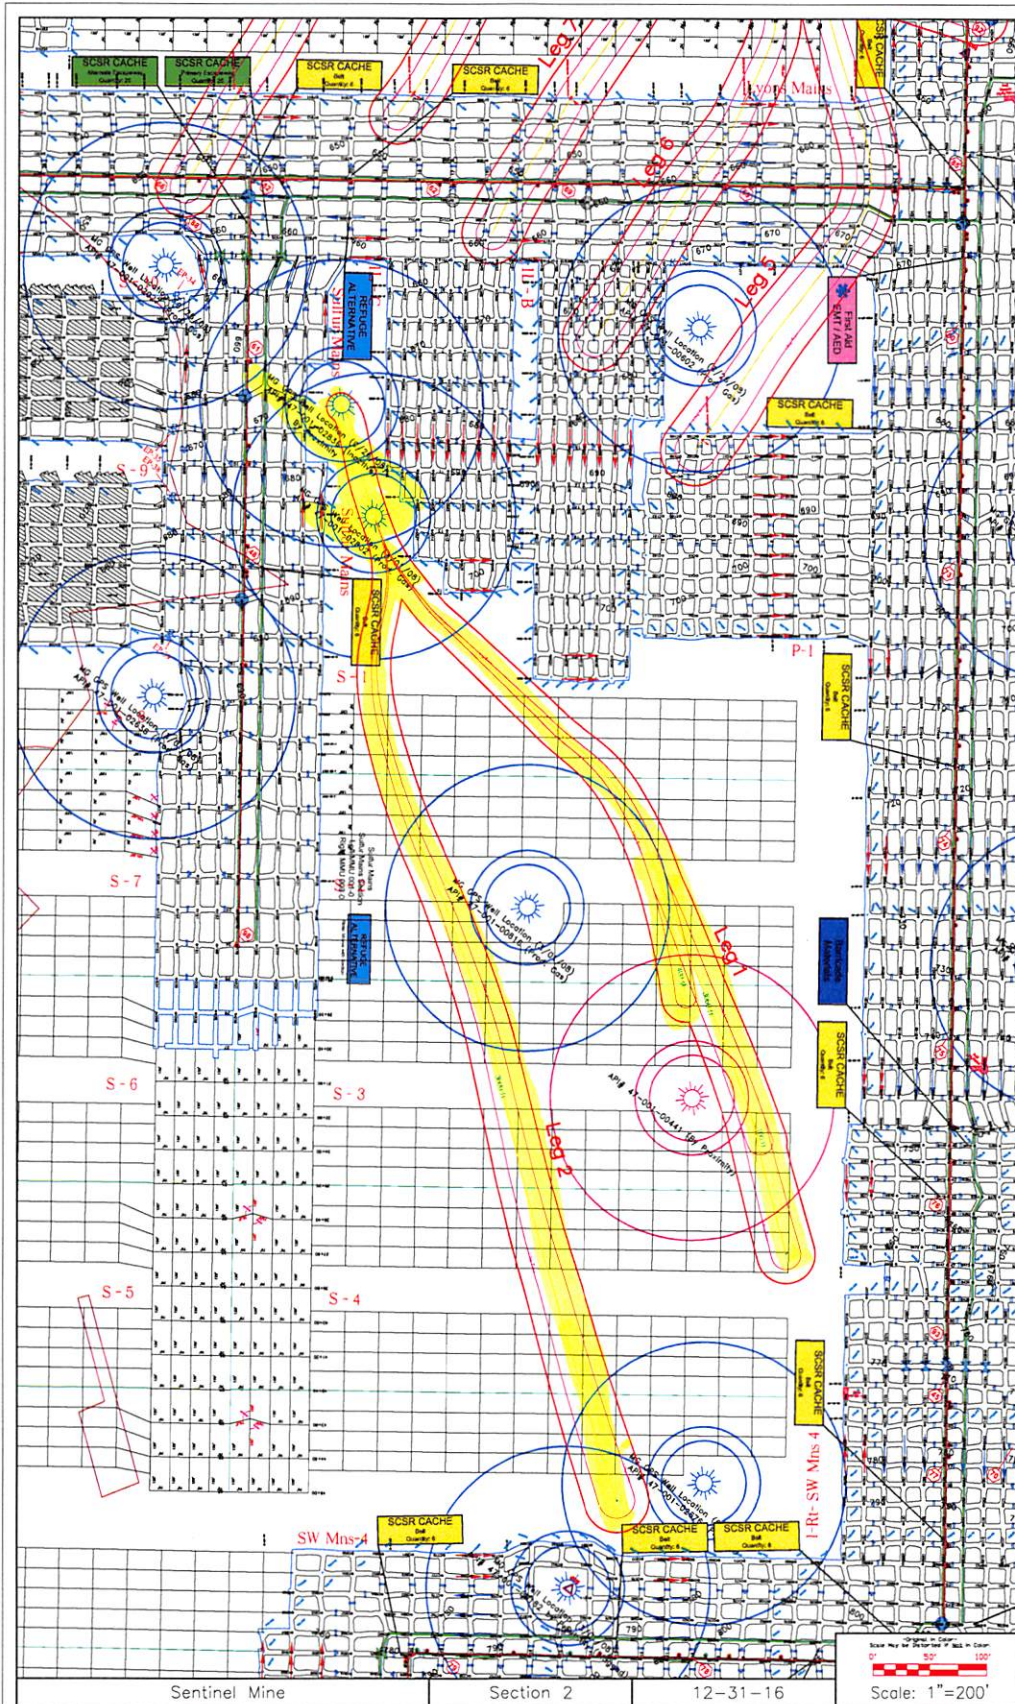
SCSR CACHE
SCSR CACHE
SCSR CACHE
SCSR CACHE
SCSR CACHE
Leg 7
Lyons Mains
Leg 6
Leg 5
650
660
670
680
690
700
1L-B
REFUGE ALTERNATIVE
Sulfur Mains
First Aid EMT / AED
SCSR CACHE
S - 9
Well Location
SCSR CACHE
Mains
S - 1
P-1
SCSR CACHE
Well Location
S - 7
REFUGE ALTERNATIVE
Well Location
Leg 1
Mobile Materials
SCSR CACHE
S - 6
S - 3
API# 47-001-00441 (By Proximity)
Leg 2
720
730
750
770
780
S - 5
S - 4
SCSR CACHE
1-Rt- SW Mns 4
Well Location
SCSR CACHE
SCSR CACHE
SCSR CACHE
SW Mns-4
790
800
Well Location
0'
50'
100'
Sentinel Mine
Section 2
12-31-16
Scale: 1"=200'